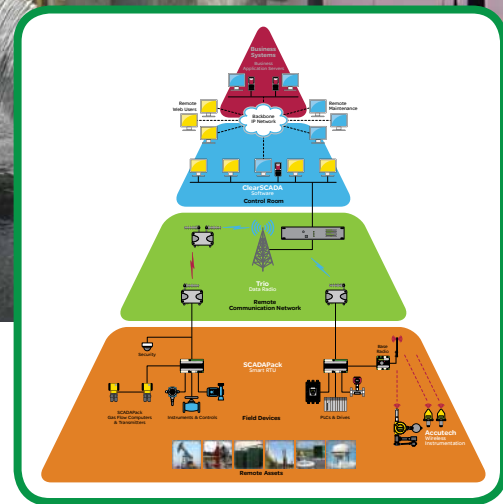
Business Systems
Business Application Servers

Remote Web Users

Backbone IP Network

Remote Maintenance

ClearSCADA
Software
Control Room

Trio
Data Radio

Remote Communication Network

Security

SCADAPack
Smart RTU

Slave Radio

SCADAPack
Gas Flow Computers & Transmitters

Instruments & Controls

Field Devices

PLCs & Drives

Accutech
Wireless Instrumentation

Remote Assets